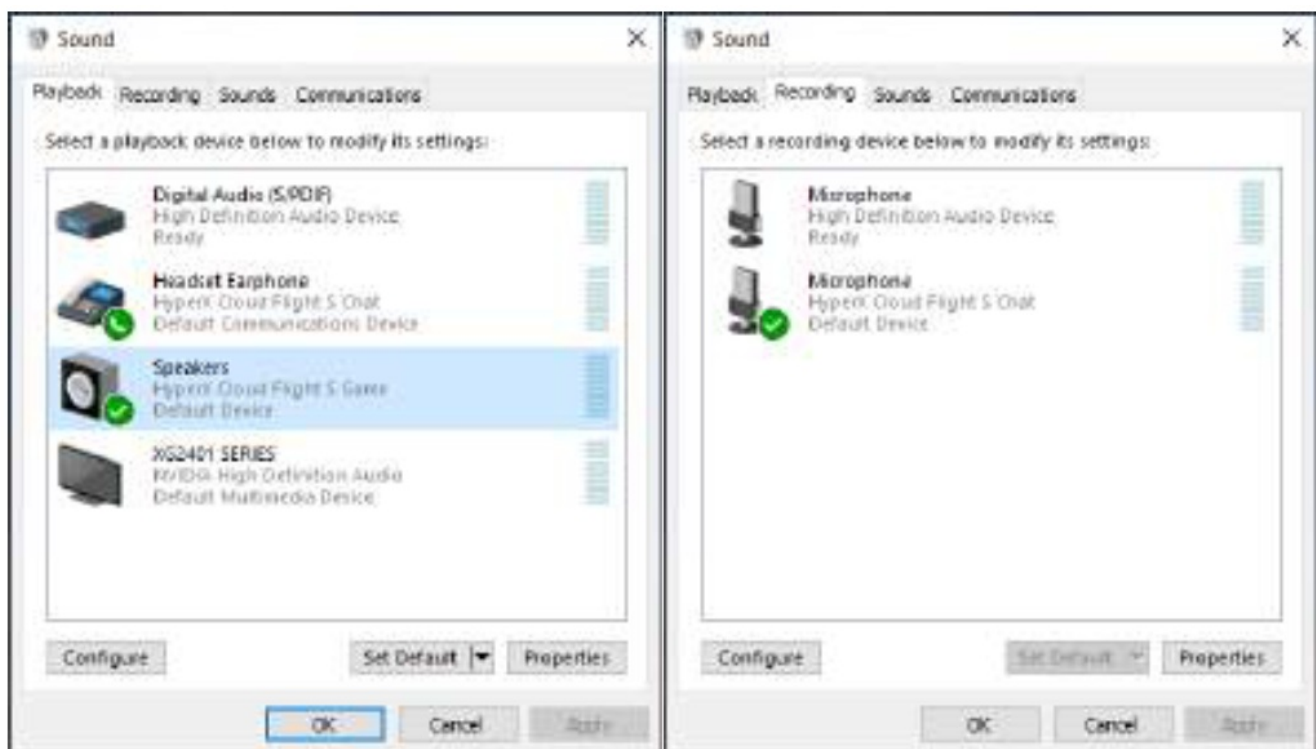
Sound

Playback Recording Sounds Communications

Select a playback device below to modify its settings:

Digital Audio (S/PDIF)
High Definition Audio Device
Ready

Headset Earphone
HyperX Cloud Flight S Chat
Default Communications Device

Speakers
HyperX Cloud Flight S Game
Default Device

XG2401 SERIES
NVIDIA High Definition Audio
Default Multimedia Device

Configure

Set Default

Properties

OK

Cancel

Apply

Sound

Playback Recording Sounds Communications

Select a recording device below to modify its settings:

Microphone
High Definition Audio Device
Ready

Microphone
HyperX Cloud Flight S Chat
Default Device

Configure

Set Default

Properties

OK

Cancel

Apply